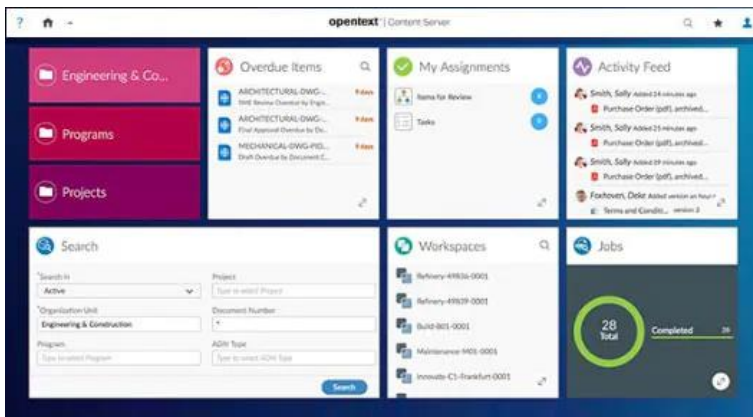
opentext | Content Server

Engineering & Co...

Programs

Projects

Overdue Items

ARCHITECTURAL-DWG-... 9 days
SME Review Overdue by Engi...

ARCHITECTURAL-DWG-... 9 days
Final Approval Overdue by De...

MECHANICAL-DWG-PID... 9 days
Draft Overdue by Document C...

My Assignments

Items for Review 6

Tasks 0

Activity Feed

Smith, Sally Added 24 minutes ago
Purchase Order (pdf), archived...

Smith, Sally Added 25 minutes ago
Purchase Order (pdf), archived...

Smith, Sally Added 29 minutes ago
Purchase Order (pdf), archived...

Foxhoven, Deke Added version an hour ago
Terms and Conditi... version 3

Search

Search in
Active

Project
Type to select Project

Organization Unit
Engineering & Construction

Document Number
*

Program
Type to select Program

ADN Type
Type to select ADN Type

Search

Workspaces

Refinery-49836-0001

Refinery-49839-0001

Build-B01-0001

Maintenance-M01-0001

Innovate-C1-Frankfurt-0001

Jobs

28
Total

Completed 28